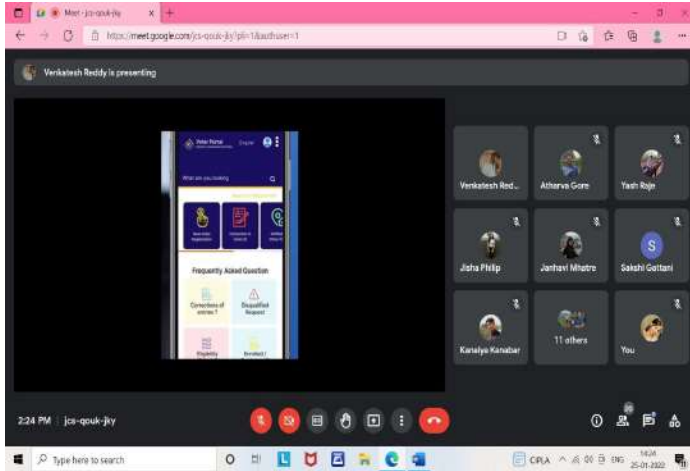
Meet - jcs-qouk-jky

https://meet.google.com/jcs-qouk-jky?pli=1&authuser=1

Venkatesh Reddy is presenting

Voter Portal

English

What are you looking

Frequently Asked Question

Corrections of entries?

Disqualified Request

Eligibility

Enrolled?

Venkatesh Red...

Atharva Gore

Yash Raje

Jisha Philip

Janhavi Mhatre

S

Sakshi Gattani

Kanaiya Kanabar

11 others

You

2:24 PM | jcs-qouk-jky

Type here to search

CIPLA

ENG

14:24

25-01-2022